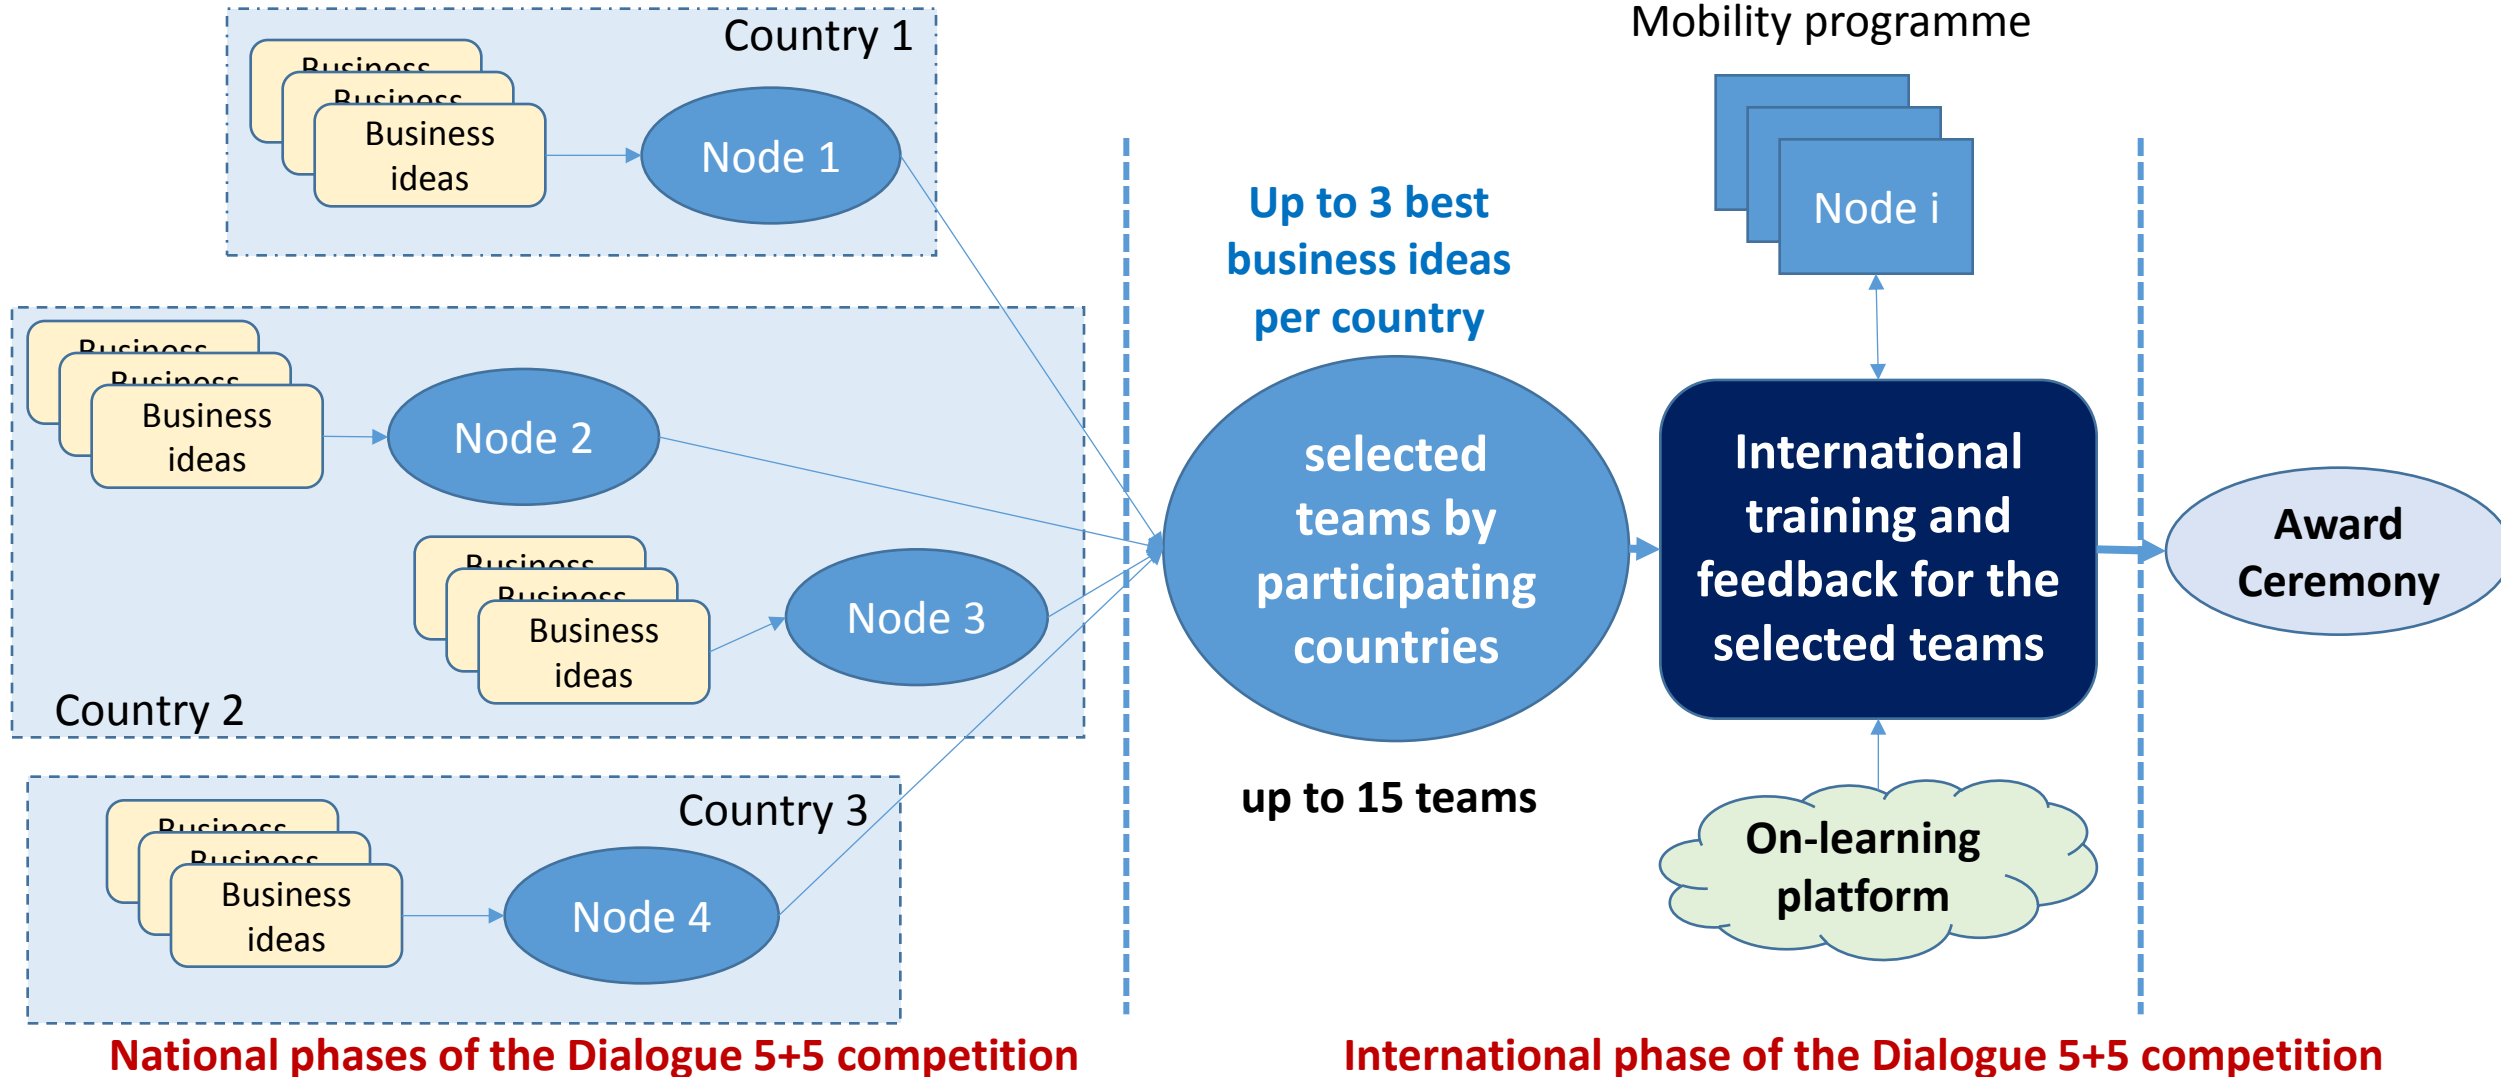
Country 1

Business

Business

Business ideas

Node 1

Business

Business

Business ideas

Node 2

Business

Business

Business ideas

Node 3

Country 2

Country 3

Business

Business

Business ideas

Node 4

Up to 3 best business ideas per country

selected teams by participating countries

up to 15 teams

Mobility programme

Node i

International training and feedback for the selected teams

On-learning platform

Award Ceremony

National phases of the Dialogue 5+5 competition

International phase of the Dialogue 5+5 competition